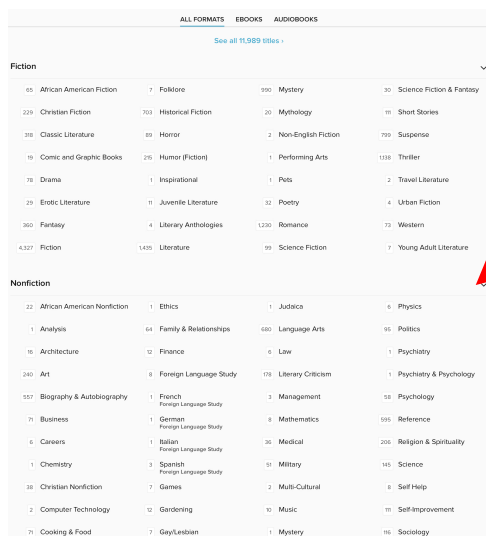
ALL FORMATS EBOOKS AUDIOBOOKS

See all 11,989 titles ›

Fiction

| | | | | | | | |
|---|---|---|---|---|---|---|---|
| 65 | African American Fiction | 7 | Folklore | 990 | Mystery | 30 | Science Fiction & Fantasy |
| 229 | Christian Fiction | 703 | Historical Fiction | 20 | Mythology | 111 | Short Stories |
| 318 | Classic Literature | 89 | Horror | 2 | Non-English Fiction | 799 | Suspense |
| 19 | Comic and Graphic Books | 215 | Humor (Fiction) | 1 | Performing Arts | 1338 | Thriller |
| 78 | Drama | 1 | Inspirational | 1 | Pets | 2 | Travel Literature |
| 29 | Erotic Literature | 11 | Juvenile Literature | 32 | Poetry | 4 | Urban Fiction |
| 360 | Fantasy | 4 | Literary Anthologies | 1,230 | Romance | 73 | Western |
| 4,327 | Fiction | 1,435 | Literature | 99 | Science Fiction | 7 | Young Adult Literature |

Nonfiction

| | | | | | | | |
|---|---|---|---|---|---|---|---|
| 22 | African American Nonfiction | 1 | Ethics | 1 | Judaica | 6 | Physics |
| 1 | Analysis | 64 | Family & Relationships | 680 | Language Arts | 95 | Politics |
| 16 | Architecture | 12 | Finance | 6 | Law | 1 | Psychiatry |
| 240 | Art | 8 | Foreign Language Study | 178 | Literary Criticism | 1 | Psychiatry & Psychology |
| 557 | Biography & Autobiography | 1 | French Foreign Language Study | 3 | Management | 58 | Psychology |
| 71 | Business | 1 | German Foreign Language Study | 8 | Mathematics | 595 | Reference |
| 6 | Careers | 1 | Italian Foreign Language Study | 36 | Medical | 206 | Religion & Spirituality |
| 1 | Chemistry | 3 | Spanish Foreign Language Study | 51 | Military | 145 | Science |
| 38 | Christian Nonfiction | 7 | Games | 2 | Multi-Cultural | 8 | Self Help |
| 2 | Computer Technology | 12 | Gardening | 10 | Music | 1 | Self-Improvement |
| 71 | Cooking & Food | 7 | Gay/Lesbian | 1 | Mystery | 116 | Sociology |